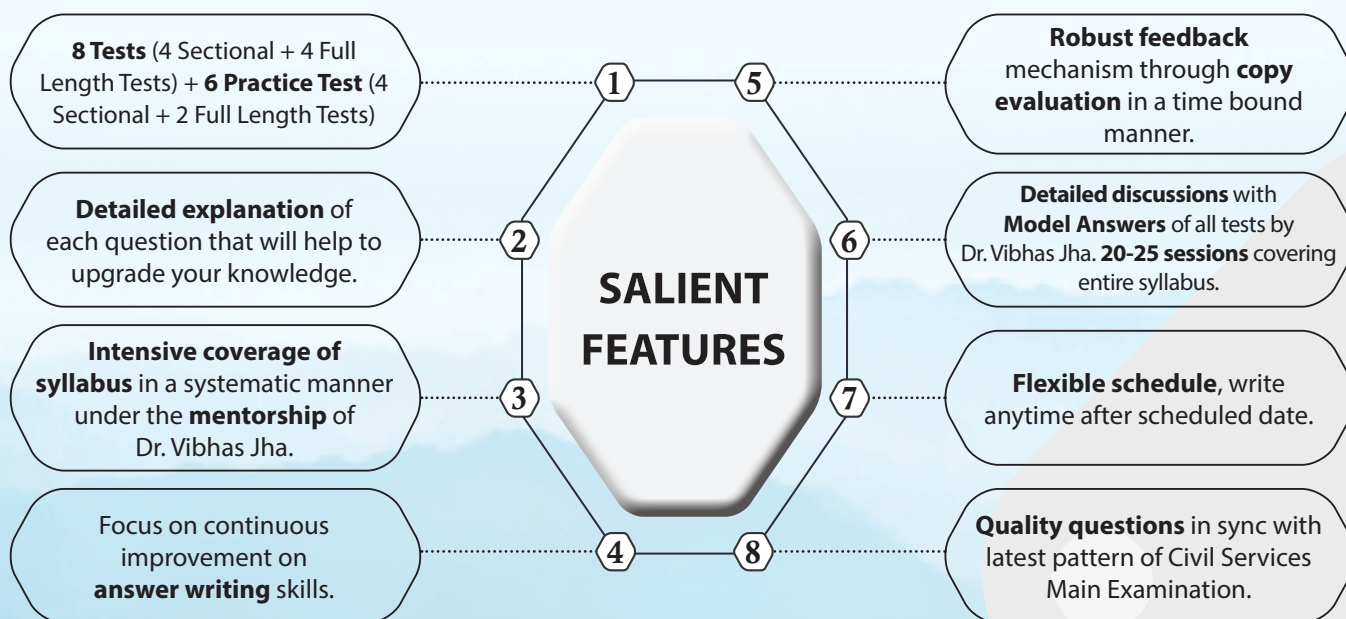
SALIENT FEATURES

1
8 Tests (4 Sectional + 4 Full Length Tests) + 6 Practice Test (4 Sectional + 2 Full Length Tests)

2
Detailed explanation of each question that will help to upgrade your knowledge.

3
Intensive coverage of syllabus in a systematic manner under the mentorship of Dr. Vibhas Jha.

4
Focus on continuous improvement on answer writing skills.

5
Robust feedback mechanism through copy evaluation in a time bound manner.

6
Detailed discussions with Model Answers of all tests by Dr. Vibhas Jha. 20-25 sessions covering entire syllabus.

7
Flexible schedule, write anytime after scheduled date.

8
Quality questions in sync with latest pattern of Civil Services Main Examination.